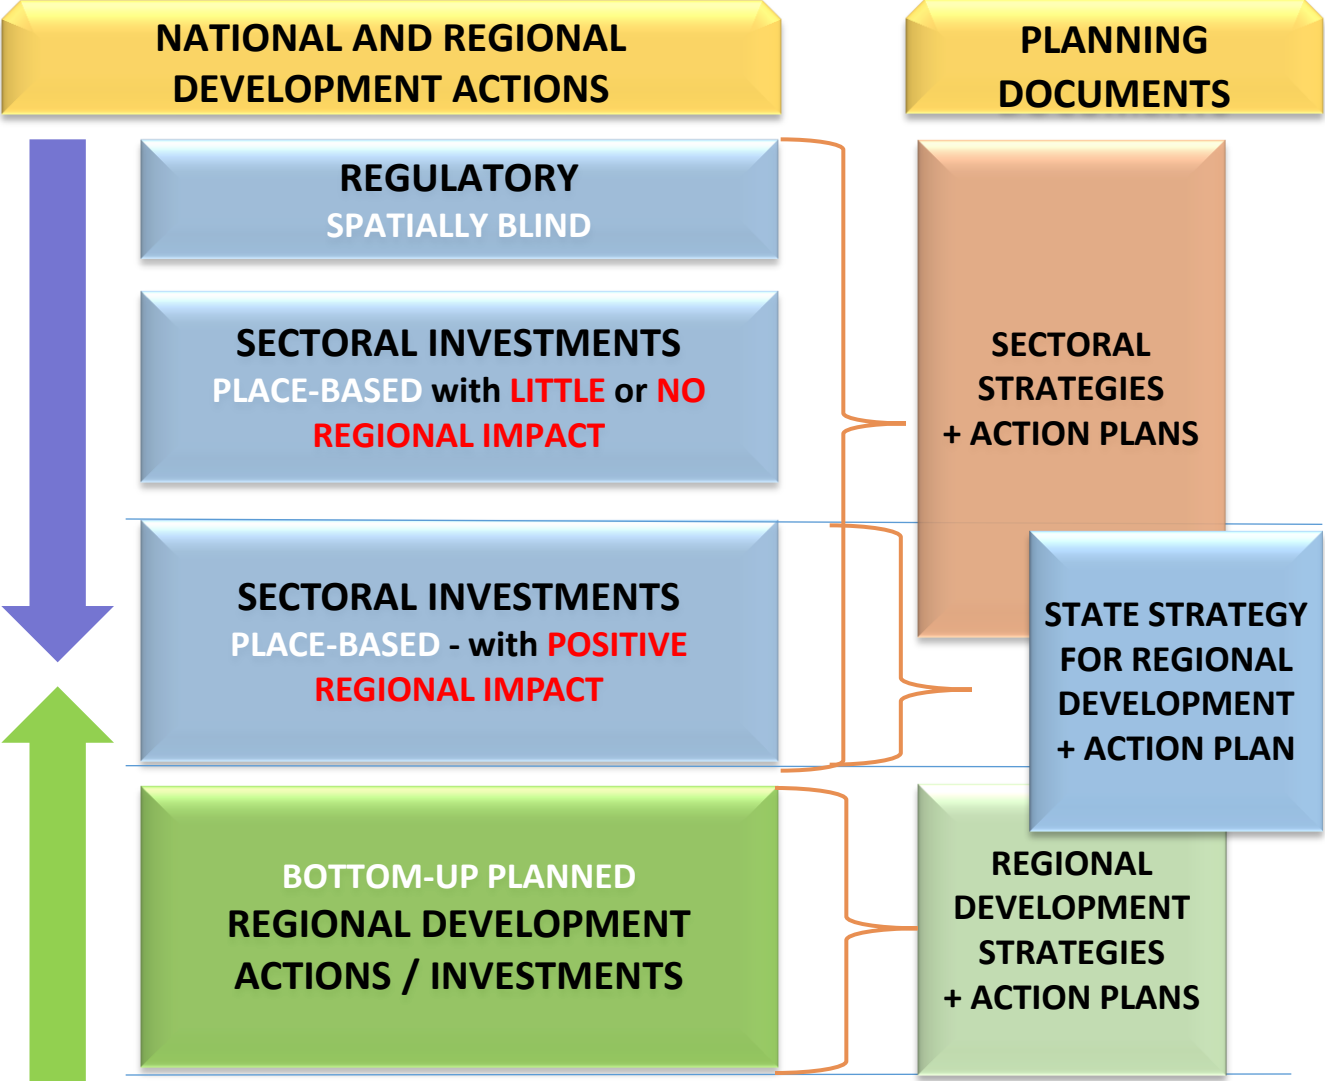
NATIONAL AND REGIONAL DEVELOPMENT ACTIONS

PLANNING DOCUMENTS

REGULATORY
SPATIALLY BLIND

SECTORAL INVESTMENTS
PLACE-BASED with LITTLE or NO REGIONAL IMPACT

SECTORAL STRATEGIES + ACTION PLANS

SECTORAL INVESTMENTS
PLACE-BASED - with POSITIVE REGIONAL IMPACT

STATE STRATEGY FOR REGIONAL DEVELOPMENT + ACTION PLAN

BOTTOM-UP PLANNED
REGIONAL DEVELOPMENT ACTIONS / INVESTMENTS

REGIONAL DEVELOPMENT STRATEGIES + ACTION PLANS